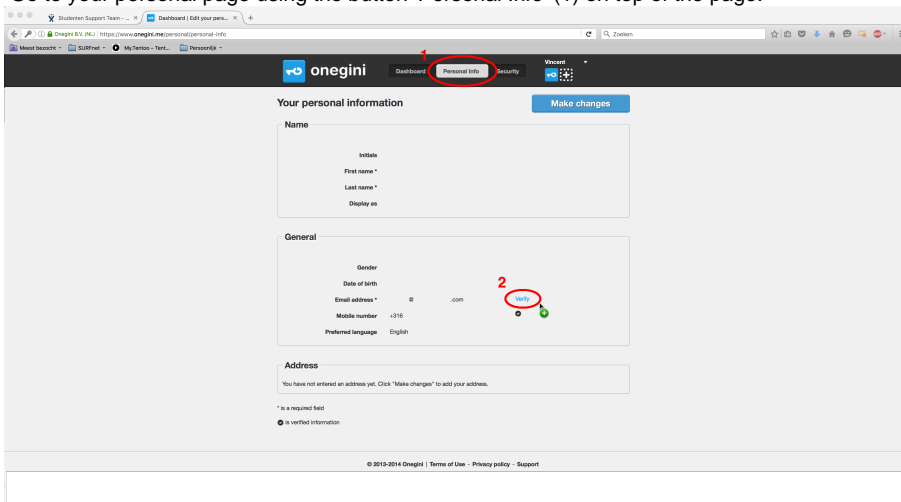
Go to your personal page using the button "Personal Info" (1) on top of the page.

Studenten Support Team - ... ×
Dashboard | Edit your pers... ×
Onegini B.V. (NL) | https://www.onegini.me/personal/personal-info
Zoeken
Meest bezocht SURFnet MyTentoo – Tent... Persoonlijk

onegini Dashboard Personal Info Security Vincent
1

Your personal information
Make changes

Name
Initials
First name *
Last name *
Display as

General
Gender
Date of birth
Email address * @ .com Verify
2
Mobile number +316
Preferred language English

Address
You have not entered an address yet. Click "Make changes" to add your address.

* is a required field
is verified information

© 2013-2014 Onegini | Terms of Use - Privacy policy - Support